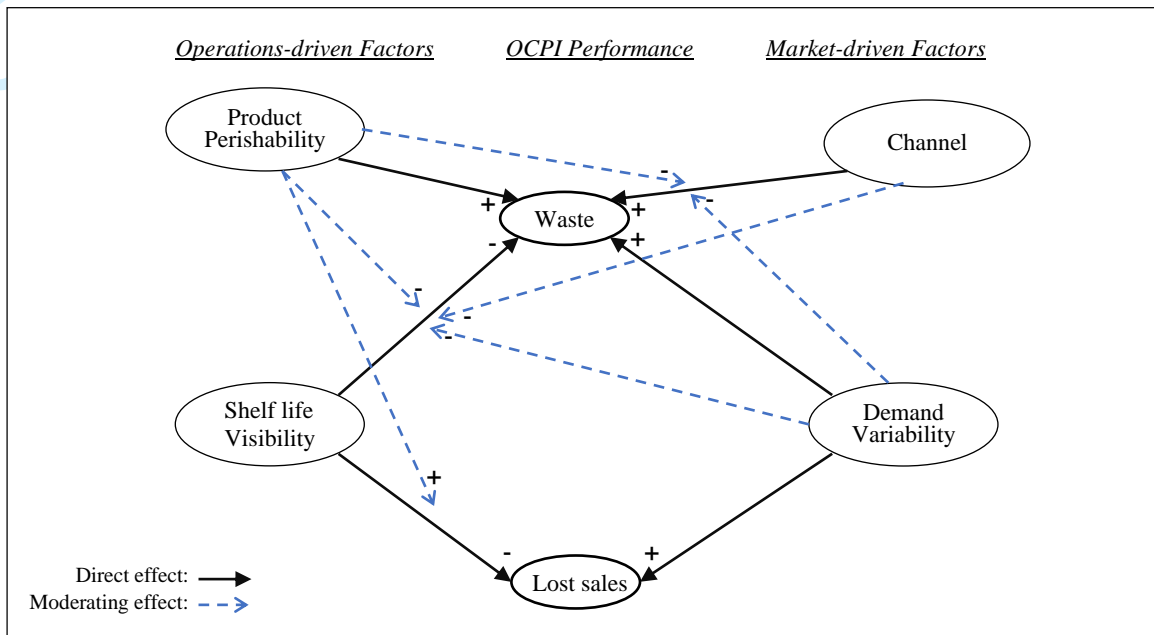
Operations-driven Factors
OCPI Performance
Market-driven Factors

Product Perishability

Channel

-

-

+

Waste

+

-

+

-

-

-

Shelf life Visibility

Demand Variability

+

-

Lost sales

+

Direct effect:
Moderating effect: